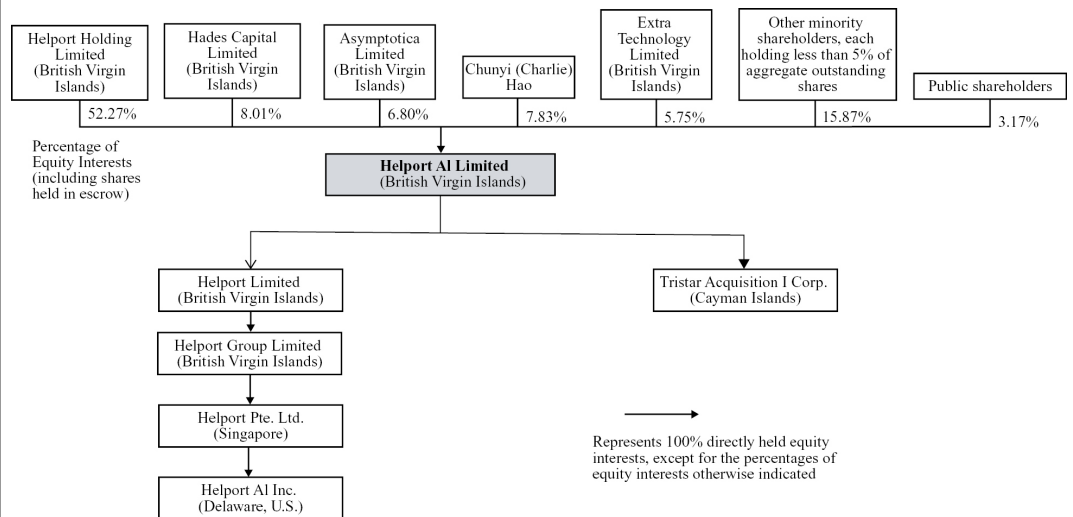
Helport Holding Limited (British Virgin Islands)

52.27%

Hades Capital Limited (British Virgin Islands)

8.01%

Asymptotica Limited (British Virgin Islands)

6.80%

Chunyi (Charlie) Hao

7.83%

Extra Technology Limited (British Virgin Islands)

5.75%

Other minority shareholders, each holding less than 5% of aggregate outstanding shares

15.87%

Public shareholders

3.17%

Percentage of Equity Interests (including shares held in escrow)

**Helport AI Limited**
(British Virgin Islands)

Helport Limited (British Virgin Islands)

Tristar Acquisition I Corp. (Cayman Islands)

Helport Group Limited (British Virgin Islands)

Helport Pte. Ltd. (Singapore)

Helport AI Inc. (Delaware, U.S.)

Represents 100% directly held equity interests, except for the percentages of equity interests otherwise indicated